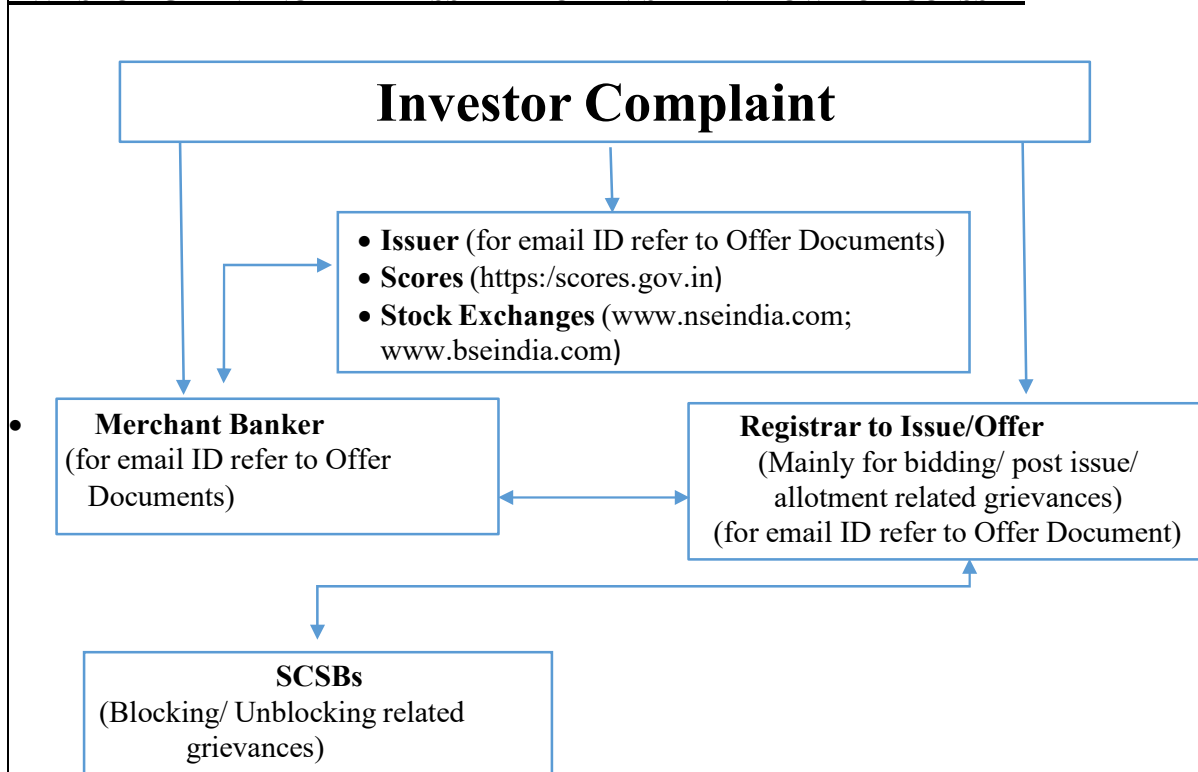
Investor Complaint

- Issuer (for email ID refer to Offer Documents)
- Scores (https:/scores.gov.in)
- Stock Exchanges (www.nseindia.com; www.bseindia.com)

Merchant Banker
(for email ID refer to Offer Documents)

Registrar to Issue/Offer
(Mainly for bidding/ post issue/ allotment related grievances)
(for email ID refer to Offer Document)

SCSBs
(Blocking/ Unblocking related grievances)